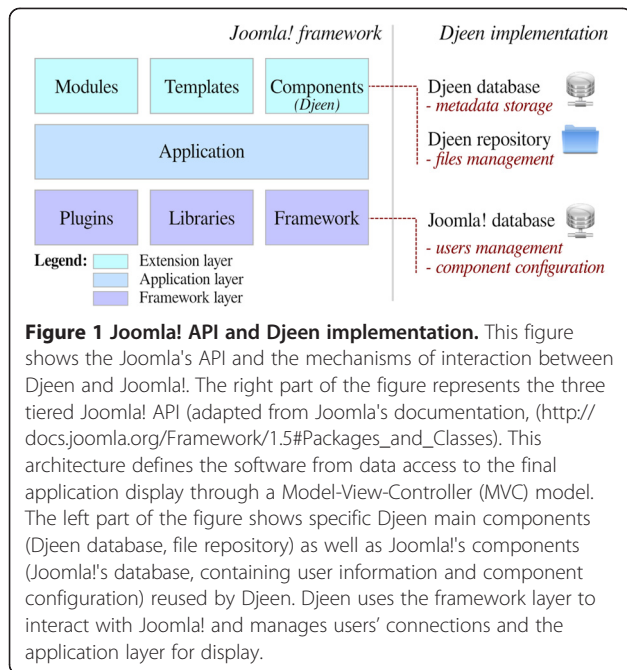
Joomla! framework

Djeen implementation

Modules

Templates

Components (Djeen)

Djeen database - metadata storage

Djeen repository - files management

Application

Plugins

Libraries

Framework

Joomla! database - users management - component configuration

Legend: Extension layer Application layer Framework layer

**Figure 1 Joomla! API and Djeen implementation.** This figure shows the Joomla's API and the mechanisms of interaction between Djeen and Joomla!. The right part of the figure represents the three tiered Joomla! API (adapted from Joomla's documentation, (http://docs.joomla.org/Framework/1.5#Packages_and_Classes). This architecture defines the software from data access to the final application display through a Model-View-Controller (MVC) model. The left part of the figure shows specific Djeen main components (Djeen database, file repository) as well as Joomla!'s components (Joomla!'s database, containing user information and component configuration) reused by Djeen. Djeen uses the framework layer to interact with Joomla! and manages users' connections and the application layer for display.